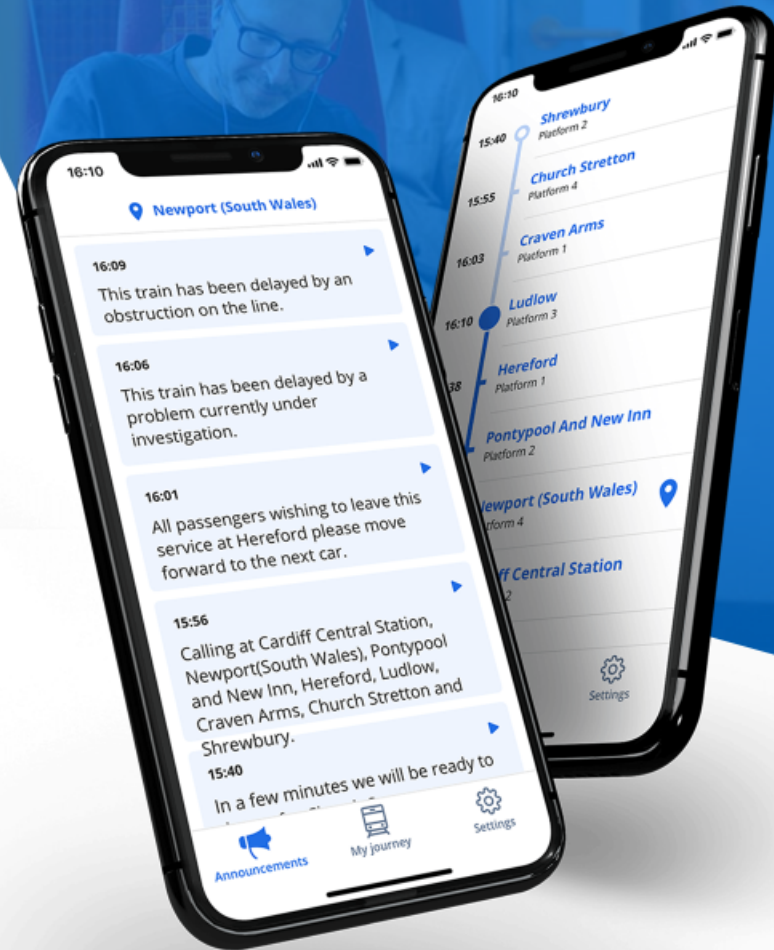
16:10

Newport (South Wales)

16:09
This train has been delayed by an obstruction on the line.

16:06
This train has been delayed by a problem currently under investigation.

16:01
All passengers wishing to leave this service at Hereford please move forward to the next car.

15:56
Calling at Cardiff Central Station, Newport(South Wales), Pontypool and New Inn, Hereford, Ludlow, Craven Arms, Church Stretton and Shrewbury.

15:40
In a few minutes we will be ready to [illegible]

Announcements
My journey
Settings

16:10
Shrewbury
Platform 2
15:40
Church Stretton
Platform 4
15:55
Craven Arms
Platform 1
16:03
Ludlow
Platform 3
16:10
Hereford
Platform 1
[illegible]38
Pontypool And New Inn
Platform 2
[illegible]ewport (South Wales)
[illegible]atform 4
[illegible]ff Central Station
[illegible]2
Settings